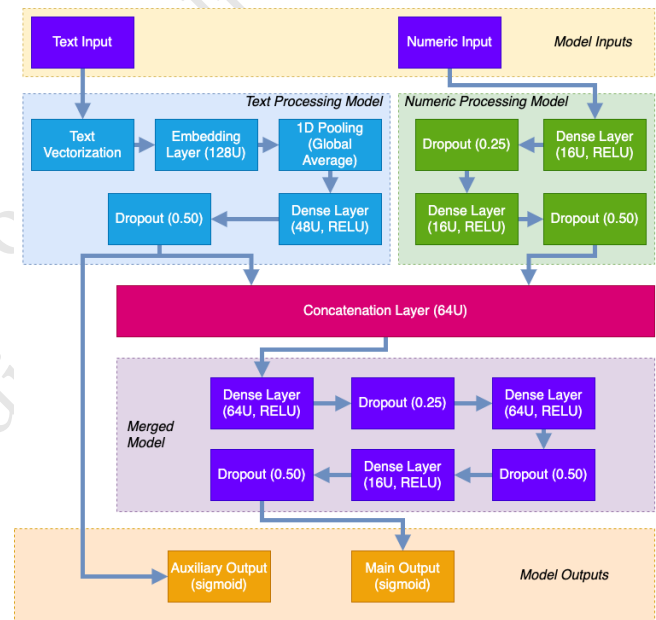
Text Input

Numeric Input

Model Inputs

Text Processing Model

Text Vectorization

Embedding Layer (128U)

1D Pooling (Global Average)

Dense Layer (48U, RELU)

Dropout (0.50)

Numeric Processing Model

Dense Layer (16U, RELU)

Dropout (0.25)

Dense Layer (16U, RELU)

Dropout (0.50)

Concatenation Layer (64U)

Merged Model

Dense Layer (64U, RELU)

Dropout (0.25)

Dense Layer (64U, RELU)

Dropout (0.50)

Dense Layer (16U, RELU)

Dropout (0.50)

Auxiliary Output (sigmoid)

Main Output (sigmoid)

Model Outputs